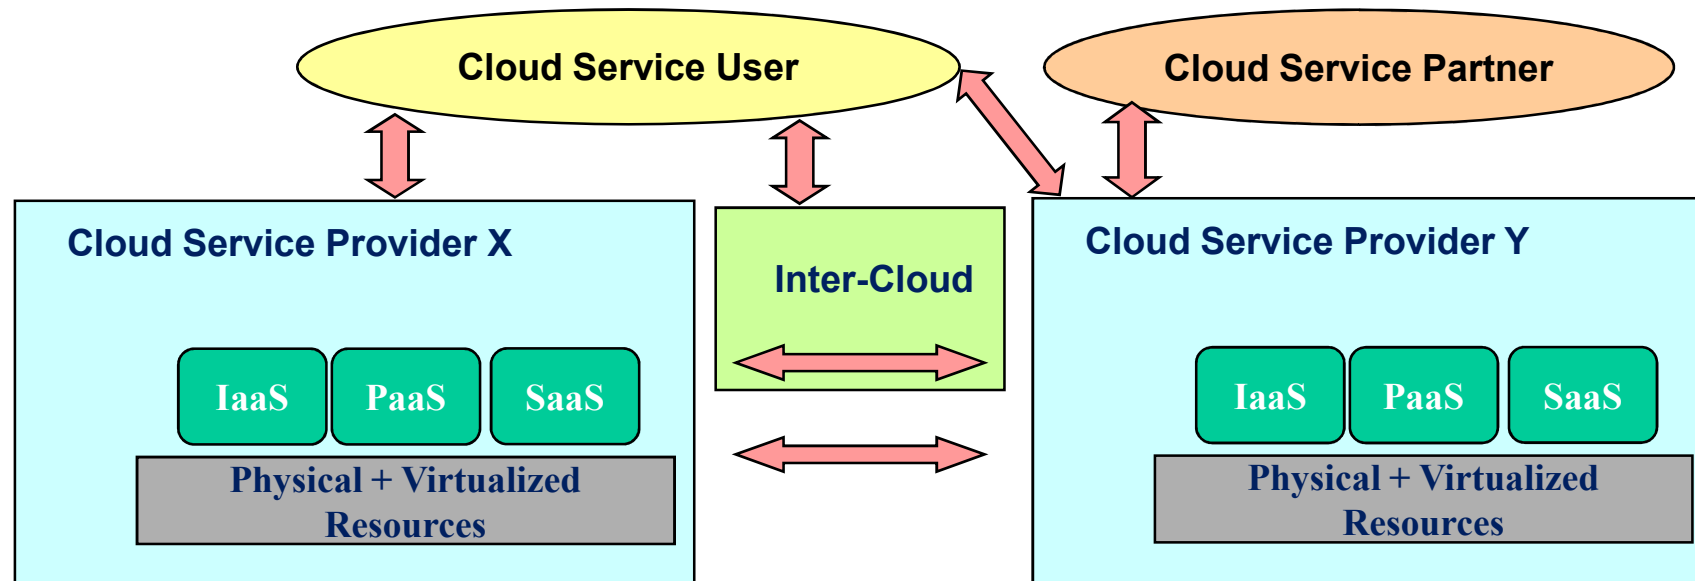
Cloud Service User

Cloud Service Partner

Cloud Service Provider X

IaaS

PaaS

SaaS

Physical + Virtualized Resources

Inter-Cloud

Cloud Service Provider Y

IaaS

PaaS

SaaS

Physical + Virtualized Resources